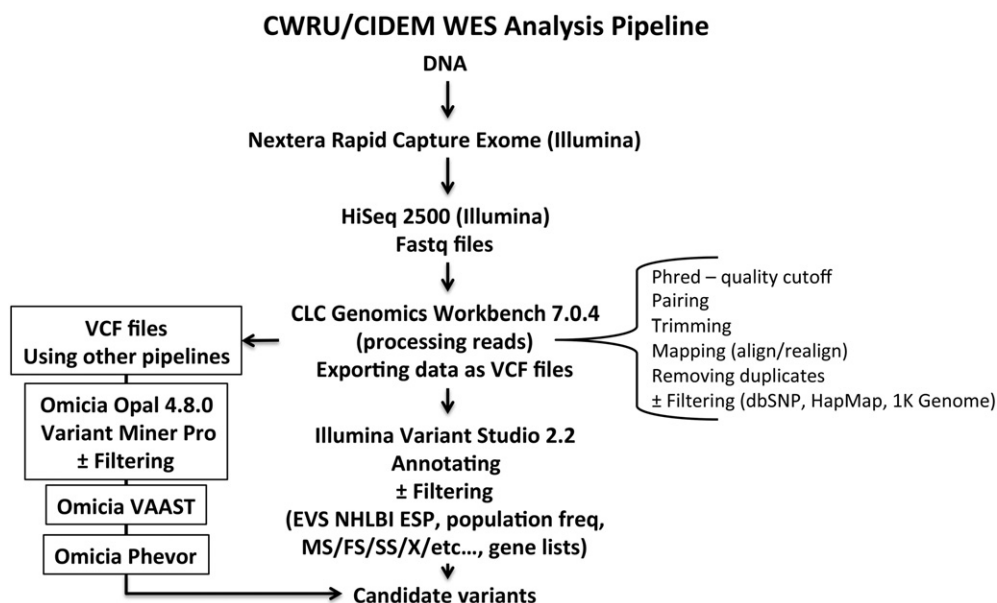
CWRU/CIDEM WES Analysis Pipeline

DNA

Nextera Rapid Capture Exome (Illumina)

HiSeq 2500 (Illumina)
Fastq files

CLC Genomics Workbench 7.0.4
(processing reads)
Exporting data as VCF files

Phred – quality cutoff
Pairing
Trimming
Mapping (align/realign)
Removing duplicates
± Filtering (dbSNP, HapMap, 1K Genome)

VCF files
Using other pipelines

Omicia Opal 4.8.0
Variant Miner Pro
± Filtering

Omicia VAAST

Omicia Phevor

Illumina Variant Studio 2.2
Annotating
± Filtering
(EVS NHLBI ESP, population freq, MS/FS/SS/X/etc…, gene lists)

Candidate variants